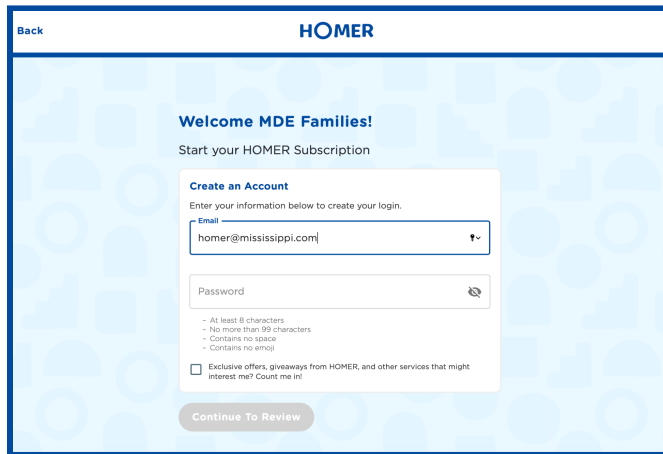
Back

HOMER

Welcome MDE Families!

Start your HOMER Subscription

Create an Account

Enter your information below to create your login.

Email

homer@mississippi.com

Password

- At least 8 characters
- No more than 99 characters
- Contains no space
- Contains no emoji

Exclusive offers, giveaways from HOMER, and other services that might interest me? Count me in!

Continue To Review